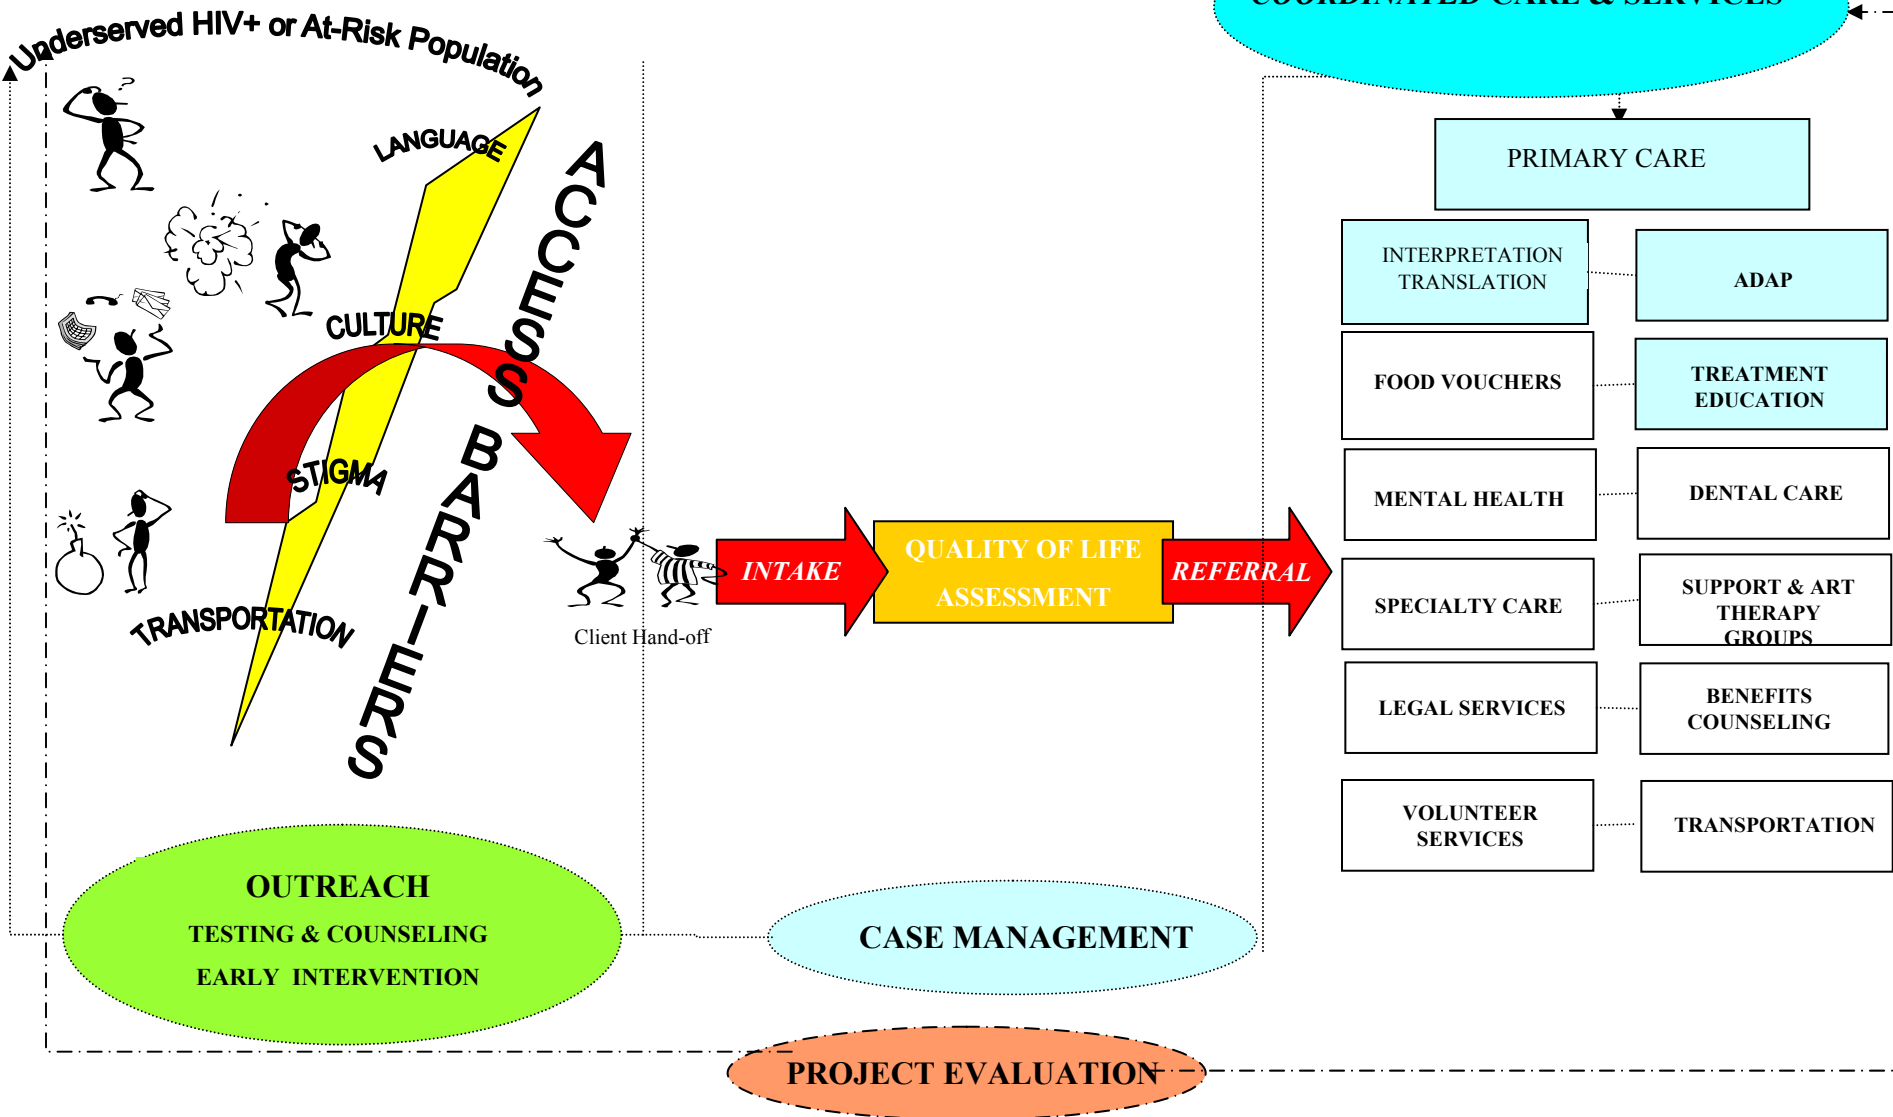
Underserved HIV+ or At-Risk Population

LANGUAGE

ACCESS

CULTURE

STIGMA

BARRIERS

TRANSPORTATION

Client Hand-off

INTAKE

QUALITY OF LIFE ASSESSMENT

REFERRAL

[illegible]

PRIMARY CARE

INTERPRETATION TRANSLATION

ADAP

FOOD VOUCHERS

TREATMENT EDUCATION

MENTAL HEALTH

DENTAL CARE

SPECIALTY CARE

SUPPORT & ART THERAPY GROUPS

LEGAL SERVICES

BENEFITS COUNSELING

VOLUNTEER SERVICES

TRANSPORTATION

OUTREACH
TESTING & COUNSELING
EARLY INTERVENTION

CASE MANAGEMENT

PROJECT EVALUATION